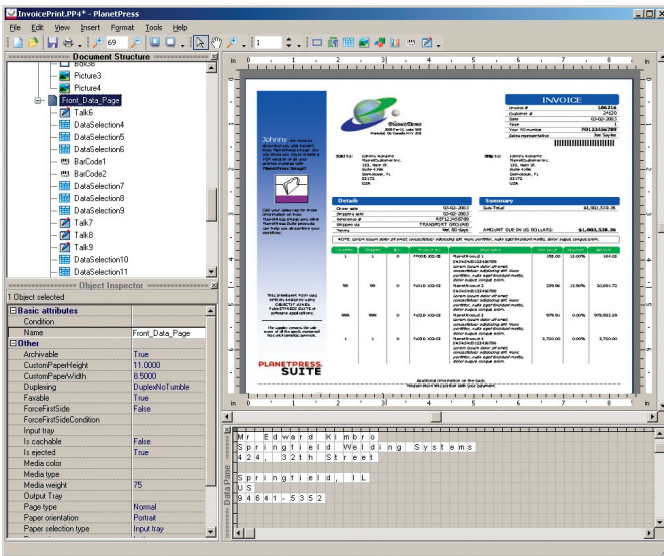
InvoicePrint.PP4* - PlanetPress

File Edit View Insert Format Tools Help

69

1

Document Structure

Box38
Picture3
Picture4
Front_Data_Page
Talk6
DataSelection4
DataSelection5
DataSelection6
BarCode1
BarCode2
DataSelection7
DataSelection8
DataSelection9
Talk7
Talk8
Talk9
DataSelection10
DataSelection11

Object Inspector

1 Object selected

| Basic attributes | |
|---|---|
| Condition | |
| Name | Front_Data_Page |
| Other | |
| Archivable | True |
| CustomPaperHeight | 11.0000 |
| CustomPaperWidth | 8.5000 |
| Duplexing | DuplexNoTumble |
| Faxable | True |
| ForceFirstSide | False |
| ForceFirstSideCondition | |
| Input tray | |
| Is cachable | False |
| Is ejected | True |
| Media color | |
| Media type | |
| Media weight | 75 |
| Output Tray | |
| Page type | Normal |
| Paper orientation | Portrait |
| Paper selection type | Input tray |

INVOICE

Johnny

Detail

Summary

PLANETPRESS SUITE

Data Page

Mr Edward Kimbro
Springfield Welding Systems
424, 32th Street

Springfield, IL
US
9464-5352